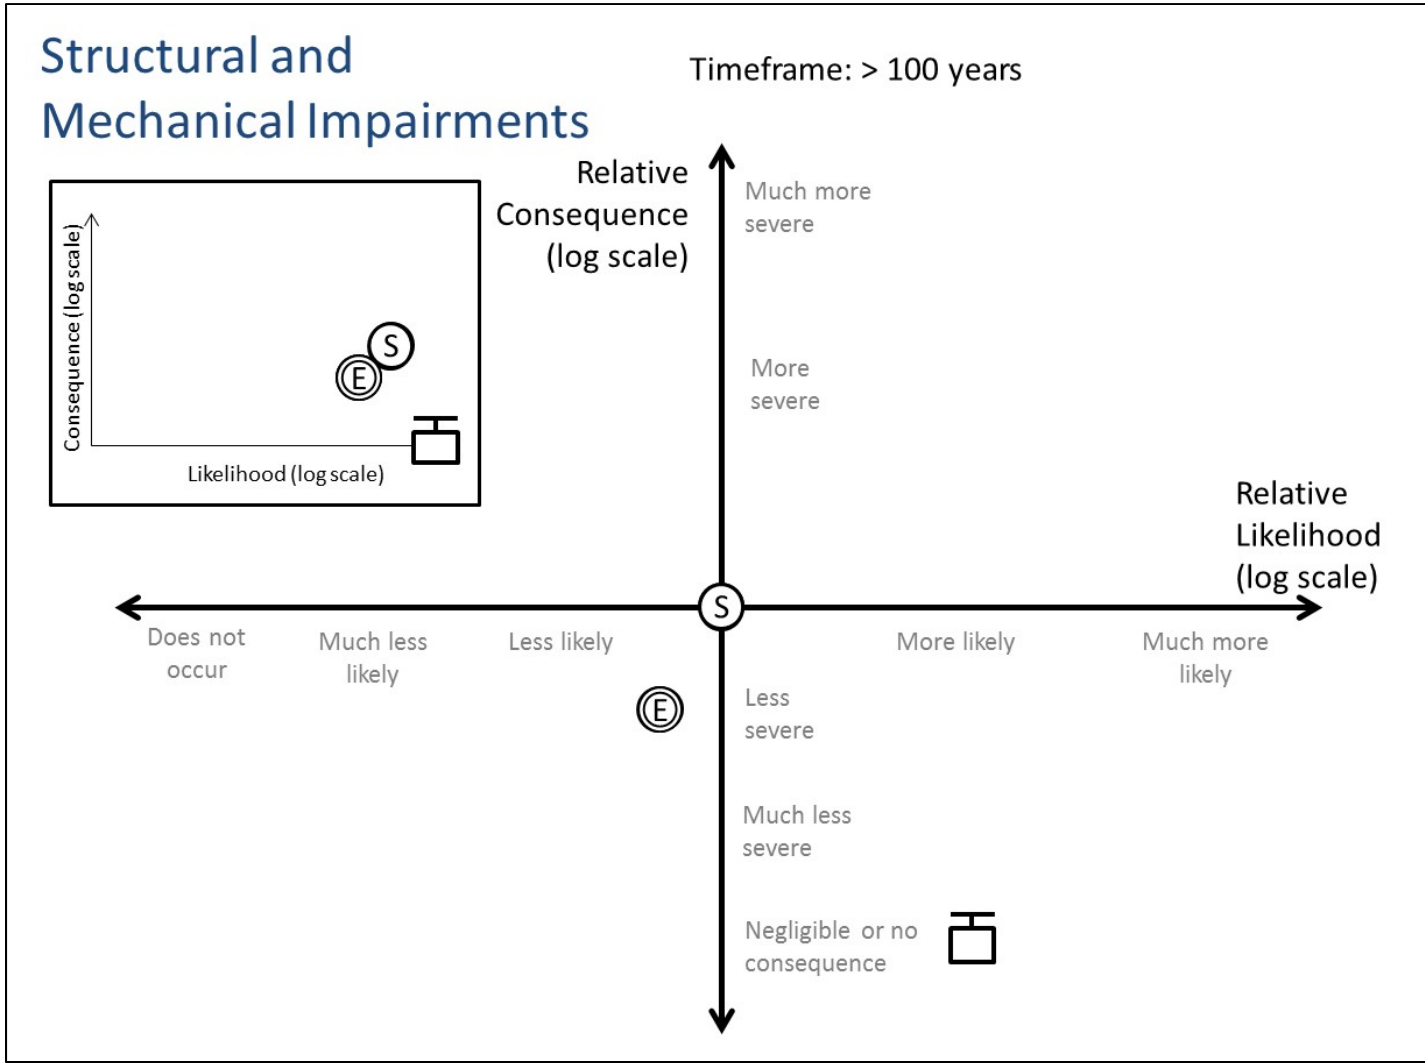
Structural and Mechanical Impairments

Timeframe: > 100 years

Consequence (log scale)

S

E

Likelihood (log scale)

Relative Consequence (log scale)

Much more severe

More severe

Relative Likelihood (log scale)

S

Does not occur

Much less likely

Less likely

More likely

Much more likely

E

Less severe

Much less severe

Negligible or no consequence